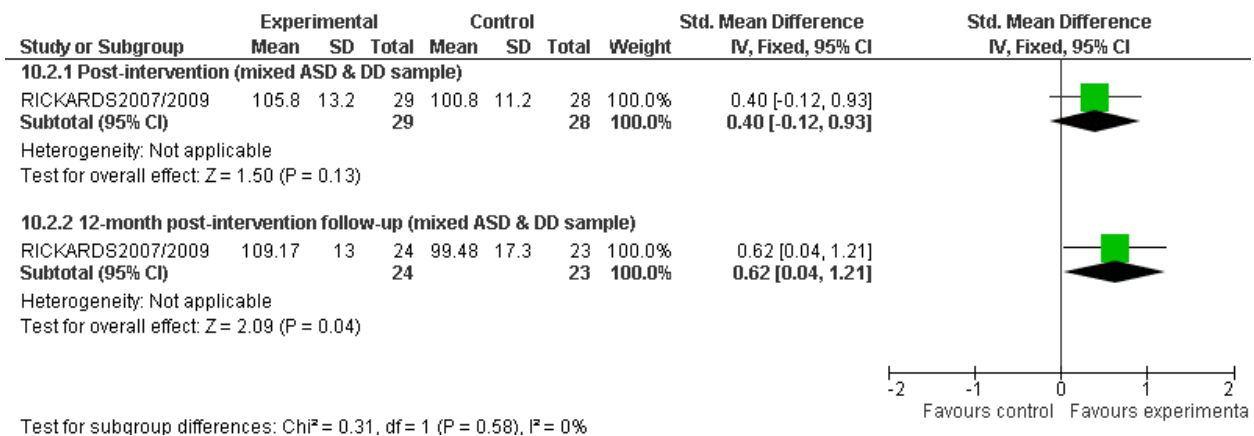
| Study or Subgroup | Experimental Mean | Experimental SD | Experimental Total | Control Mean | Control SD | Control Total | Weight | Std. Mean Difference IV, Fixed, 95% CI |
|---|---|---|---|---|---|---|---|---|
| **10.2.1 Post-intervention (mixed ASD & DD sample)** | | | | | | | | |
| RICKARDS2007/2009 | 105.8 | 13.2 | 29 | 100.8 | 11.2 | 28 | 100.0% | 0.40 [-0.12, 0.93] |
| **Subtotal (95% CI)** | | | **29** | | | **28** | **100.0%** | **0.40 [-0.12, 0.93]** |
| Heterogeneity: Not applicable | | | | | | | | |
| Test for overall effect: Z = 1.50 (P = 0.13) | | | | | | | | |
| **10.2.2 12-month post-intervention follow-up (mixed ASD & DD sample)** | | | | | | | | |
| RICKARDS2007/2009 | 109.17 | 13 | 24 | 99.48 | 17.3 | 23 | 100.0% | 0.62 [0.04, 1.21] |
| **Subtotal (95% CI)** | | | **24** | | | **23** | **100.0%** | **0.62 [0.04, 1.21]** |
| Heterogeneity: Not applicable | | | | | | | | |
| Test for overall effect: Z = 2.09 (P = 0.04) | | | | | | | | |

Std. Mean Difference
IV, Fixed, 95% CI

-2 -1 0 1 2
Favours control Favours experimenta

Test for subgroup differences: Chi² = 0.31, df = 1 (P = 0.58), I² = 0%